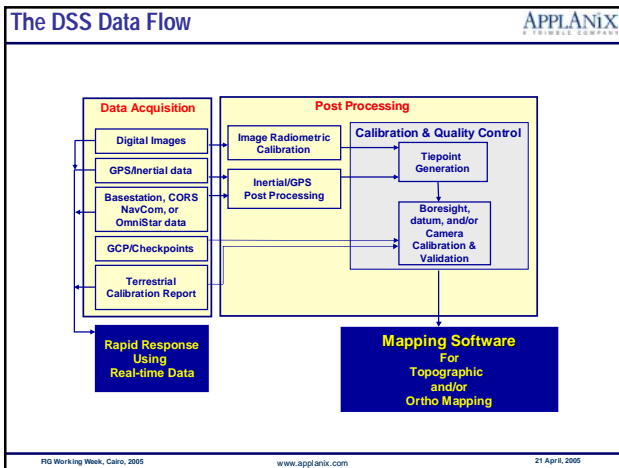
The DSS Data Flow

APPLANIX
A TRIMBLE COMPANY

Data Acquisition

Digital Images

GPS/Inertial data

Basestation, CORS NavCom, or OmniStar data

GCP/Checkpoints

Terrestrial Calibration Report

Post Processing

Image Radiometric Calibration

Inertial/GPS Post Processing

Calibration & Quality Control

Tiepoint Generation

Boresight, datum, and/or Camera Calibration & Validation

Rapid Response Using Real-time Data

Mapping Software For Topographic and/or Ortho Mapping

FIG Working Week, Cairo, 2005

www.applanix.com

21 April, 2005